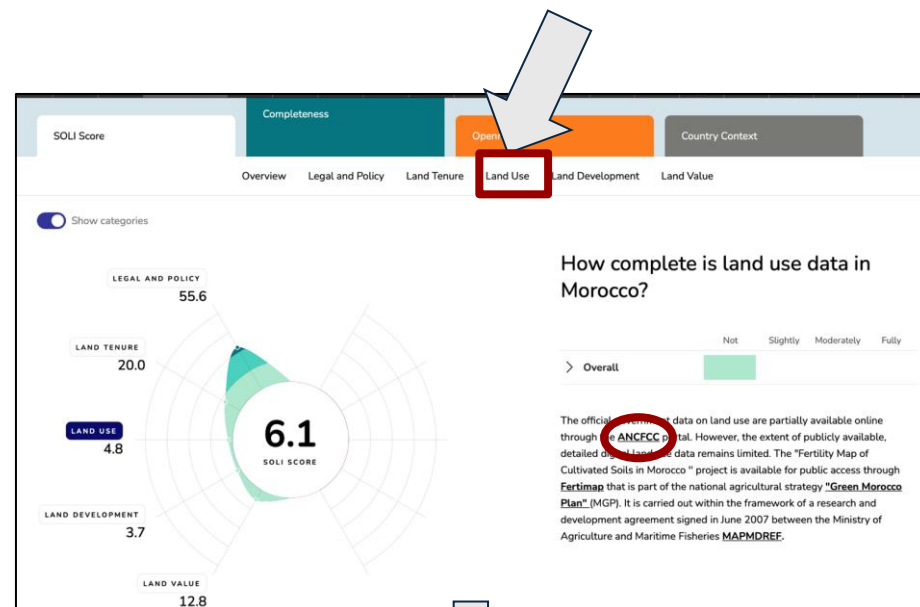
SOLI Score

Completeness

Open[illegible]

Country Context

Overview Legal and Policy Land Tenure Land Use Land Development Land Value

Show categories

LEGAL AND POLICY
55.6

LAND TENURE
20.0

LAND USE
4.8

LAND DEVELOPMENT
3.7

LAND VALUE
12.8

6.1
SOLI SCORE

How complete is land use data in Morocco?

| | Not | Slightly | Moderately | Fully |
|---|---|---|---|---|
| Overall | | | | |

The officia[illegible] data on land use are partially available online through ANCFCC p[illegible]tal. However, the extent of publicly available, detailed d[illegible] land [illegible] data remains limited. The "Fertility Map of Cultivated Soils in Morocco " project is available for public access through Fertimap that is part of the national agricultural strategy "Green Morocco Plan" (MGP). It is carried out within the framework of a research and development agreement signed in June 2007 between the Ministry of Agriculture and Maritime Fisheries MAPMDREF.